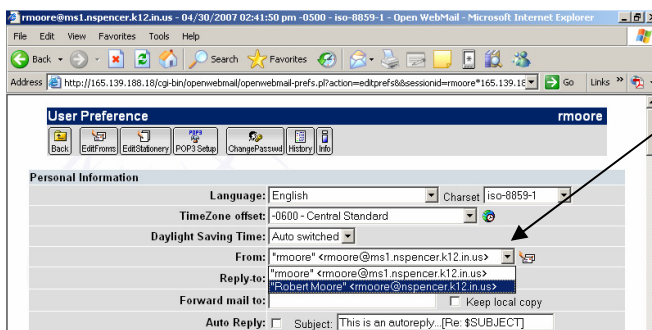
rmoore@ms1.nspencer.k12.in.us - 04/30/2007 02:41:50 pm -0500 - iso-8859-1 - Open WebMail - Microsoft Internet Explorer

File Edit View Favorites Tools Help

Back Search Favorites

Address http://165.139.188.18/cgi-bin/openwebmail/openwebmail-prefs.pl?action=editprefs&&sessionid=rmoore*165.139.18 Go Links

User Preference rmoore

Back EditFroms EditStationery POP3 Setup ChangePasswd History Info

Personal Information

Language: English Charset iso-8859-1

TimeZone offset: -0600 - Central Standard

Daylight Saving Time: Auto switched

From: "rmoore" <rmoore@ms1.nspencer.k12.in.us>

Reply-to: "rmoore" <rmoore@ms1.nspencer.k12.in.us>

"Robert Moore" <rmoore@nspencer.k12.in.us>

Forward mail to: Keep local copy

Auto Reply: Subject: This is an autoreply...[Re: $SUBJECT]